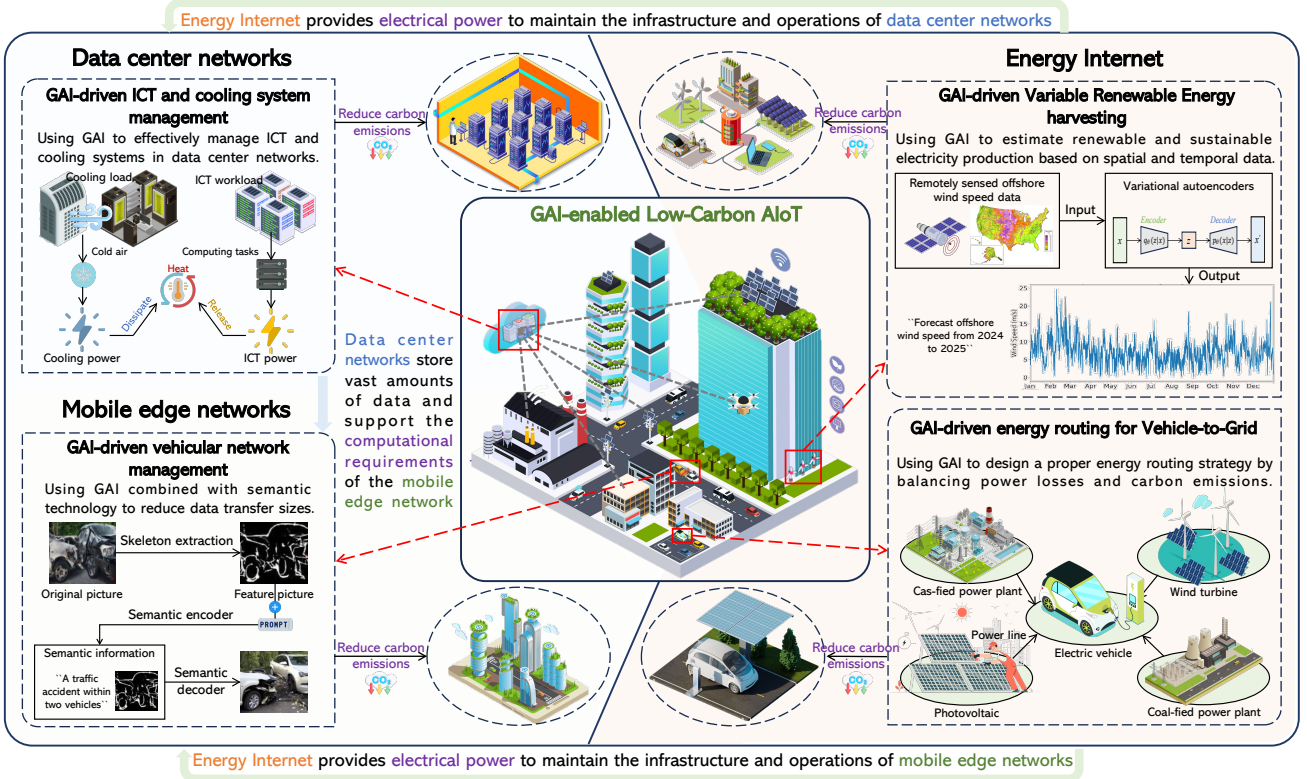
Energy Internet provides electrical power to maintain the infrastructure and operations of data center networks

Data center networks

GAI-driven ICT and cooling system management

Using GAI to effectively manage ICT and cooling systems in data center networks.

Cooling load

ICT workload

Cold air

Computing tasks

Heat

Dissipate

Release

Cooling power

ICT power

Reduce carbon emissions

$CO_2$

Energy Internet

GAI-driven Variable Renewable Energy harvesting

Using GAI to estimate renewable and sustainable electricity production based on spatial and temporal data.

Remotely sensed offshore wind speed data

Input

Variational autoencoders

Encoder

Decoder

$x$

$q_\phi(z|x)$

$z$

$p_\theta(x|z)$

$x'$

Output

``Forecast offshore wind speed from 2024 to 2025``

Wind Speed (m/s)

25

20

15

10

5

0

Jan Feb Mar Apr May Jun Jul Aug Sep Oct Nov Dec

Reduce carbon emissions

$CO_2$

GAI-enabled Low-Carbon AIoT

Data center networks store vast amounts of data and support the computational requirements of the mobile edge network

Mobile edge networks

GAI-driven vehicular network management

Using GAI combined with semantic technology to reduce data transfer sizes.

Skeleton extraction

Original picture

Feature picture

PROMPT

Semantic encoder

Semantic information

``A traffic accident within two vehicles``

Semantic decoder

Reduce carbon emissions

$CO_2$

GAI-driven energy routing for Vehicle-to-Grid

Using GAI to design a proper energy routing strategy by balancing power losses and carbon emissions.

Cas-fied power plant

Wind turbine

Power line

Electric vehicle

Photovoltaic

Coal-fied power plant

Reduce carbon emissions

$CO_2$

Energy Internet provides electrical power to maintain the infrastructure and operations of mobile edge networks